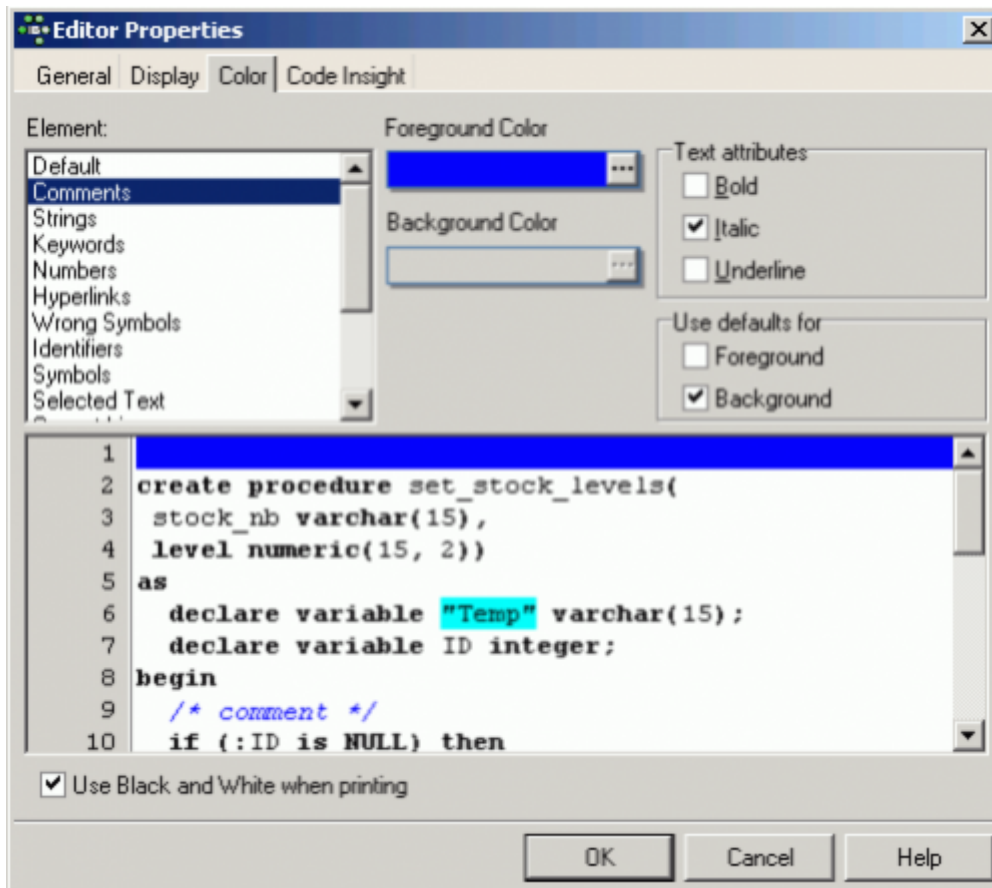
Editor Properties

General Display Color Code Insight

Element:

Default
Comments
Strings
Keywords
Numbers
Hyperlinks
Wrong Symbols
Identifiers
Symbols
Selected Text

Foreground Color

Background Color

Text attributes
Bold
Italic
Underline

Use defaults for
Foreground
Background

1
2 create procedure set_stock_levels(
3 stock_nb varchar(15),
4 level numeric(15, 2))
5 as
6 declare variable "Temp" varchar(15);
7 declare variable ID integer;
8 begin
9 /* comment */
10 if (:ID is NULL) then

Use Black and White when printing

OK Cancel Help